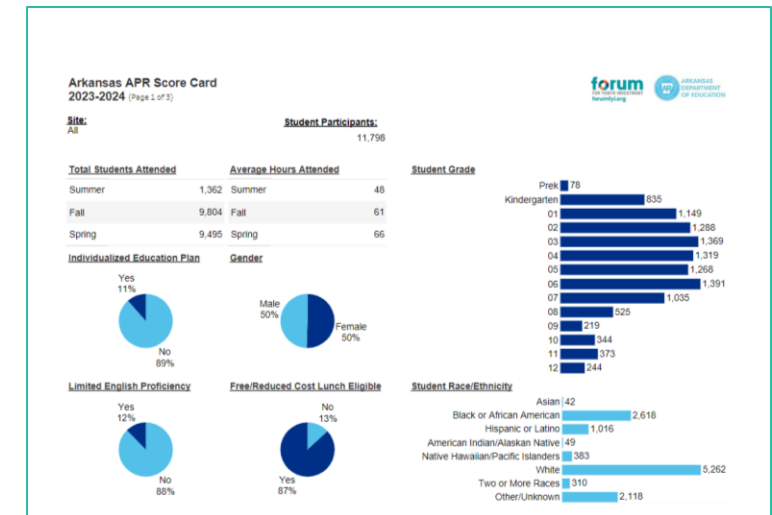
Arkansas APR Score Card
2023-2024 (Page 1 of 3)

forum FOR YOUTH INVESTMENT forumfyi.org

ARKANSAS DEPARTMENT OF EDUCATION

Site:
All

Student Participants:
11,798

| Total Students Attended | |
|---|---|
| Summer | 1,362 |
| Fall | 9,804 |
| Spring | 9,495 |

| Average Hours Attended | |
|---|---|
| Summer | 48 |
| Fall | 61 |
| Spring | 66 |

Student Grade
Prek 78
Kindergarten 835
01 1,149
02 1,288
03 1,369
04 1,319
05 1,268
06 1,391
07 1,035
08 525
09 219
10 344
11 373
12 244

Individualized Education Plan
Yes 11%
No 89%

Gender
Male 50%
Female 50%

Limited English Proficiency
Yes 12%
No 88%

Free/Reduced Cost Lunch Eligible
No 13%
Yes 87%

Student Race/Ethnicity
Asian 42
Black or African American 2,618
Hispanic or Latino 1,016
American Indian/Alaskan Native 49
Native Hawaiian/Pacific Islanders 383
White 5,262
Two or More Races 310
Other/Unknown 2,118